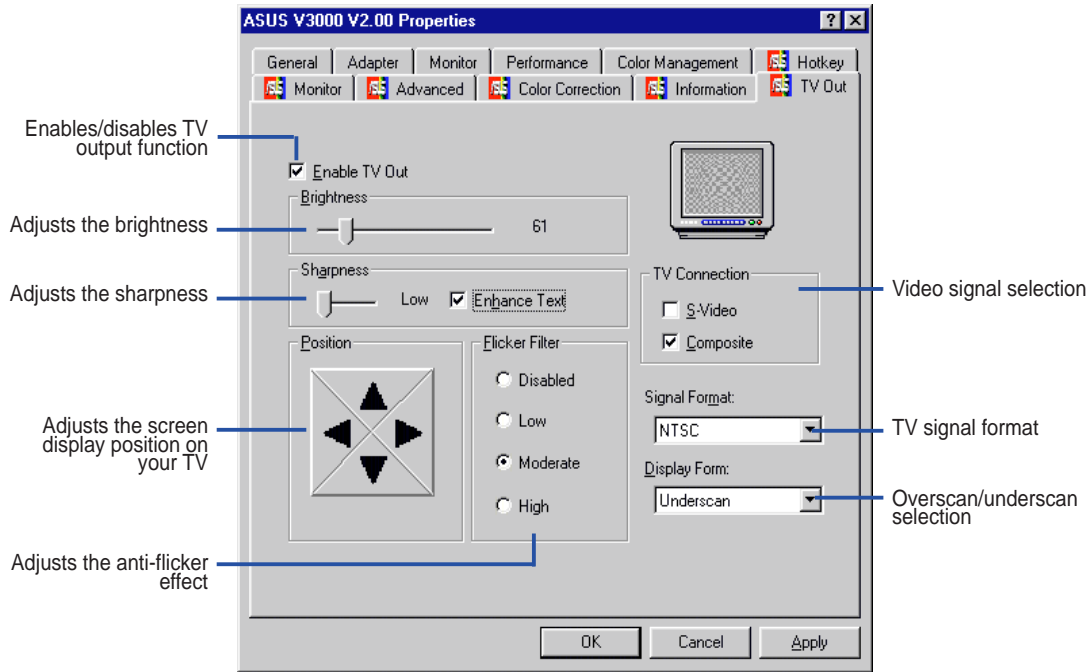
ASUS V3000 V2.00 Properties

?
X

General
Adapter
Monitor
Performance
Color Management
Hotkey
Monitor
Advanced
Color Correction
Information
TV Out

Enables/disables TV output function

Enable TV Out

Brightness

Adjusts the brightness

61

Sharpness

Adjusts the sharpness

Low
Enhance Text

TV Connection

Video signal selection

S-Video
Composite

Position

Flicker Filter

Disabled
Low
Moderate
High

Adjusts the screen display position on your TV

Signal Format:
NTSC

TV signal format

Display Form:
Underscan

Overscan/underscan selection

Adjusts the anti-flicker effect

OK
Cancel
Apply